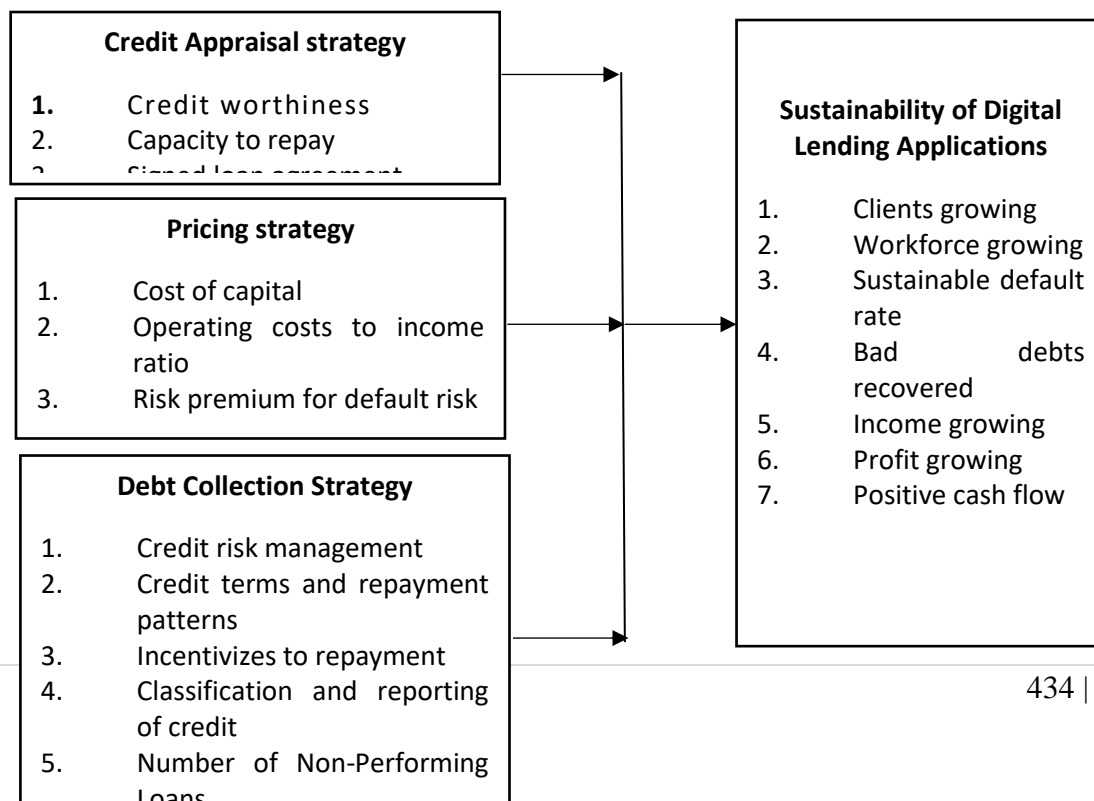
**Credit Appraisal strategy**

1. Credit worthiness
2. Capacity to repay
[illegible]

**Pricing strategy**

1. Cost of capital
2. Operating costs to income ratio
3. Risk premium for default risk

**Debt Collection Strategy**

1. Credit risk management
2. Credit terms and repayment patterns
3. Incentivizes to repayment
4. Classification and reporting of credit
5. Number of Non-Performing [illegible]

**Sustainability of Digital Lending Applications**

1. Clients growing
2. Workforce growing
3. Sustainable default rate
4. Bad debts recovered
5. Income growing
6. Profit growing
7. Positive cash flow

434 |